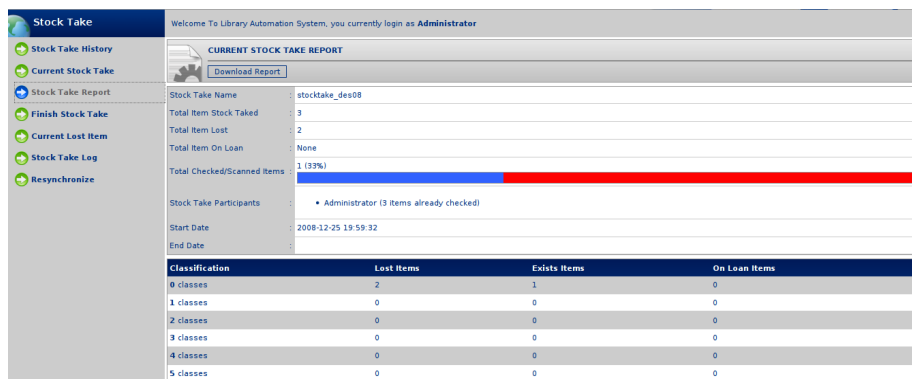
Stock Take

Stock Take History
Current Stock Take
Stock Take Report
Finish Stock Take
Current Lost Item
Stock Take Log
Resynchronize

Welcome To Library Automation System, you currently login as **Administrator**

CURRENT STOCK TAKE REPORT

Download Report

| | | |
|---|---|---|
| Stock Take Name | : | stocktake_des08 |
| Total Item Stock Taked | : | 3 |
| Total Item Lost | : | 2 |
| Total Item On Loan | : | None |
| Total Checked/Scanned Items | : | 1 (33%) |
| Stock Take Participants | : | • Administrator (3 items already checked) |
| Start Date | : | 2008-12-25 19:59:32 |
| End Date | : | |

| Classification | Lost Items | Exists Items | On Loan Items |
|---|---|---|---|
| **0** classes | 2 | 1 | 0 |
| **1** classes | 0 | 0 | 0 |
| **2** classes | 0 | 0 | 0 |
| **3** classes | 0 | 0 | 0 |
| **4** classes | 0 | 0 | 0 |
| **5** classes | 0 | 0 | 0 |